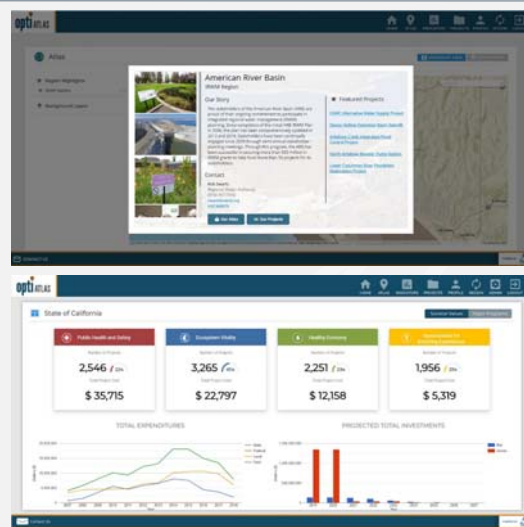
opti ATLAS

Atlas

Region Highlights

Background Layers

American River Basin

IRWM Region

Our Story

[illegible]

Contact

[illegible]

Our Sites

Our Projects

Featured Projects

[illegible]

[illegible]

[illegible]

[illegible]

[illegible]

opti ATLAS

State of California

Public Health and Safety

2,546

$ 35,715

Ecosystem Vitality

3,265

$ 22,797

Healthy Economy

2,251

$ 12,158

Opportunities for Enriching Experiences

1,956

$ 5,319

TOTAL EXPENDITURES

PREDICTED TOTAL INVESTMENTS